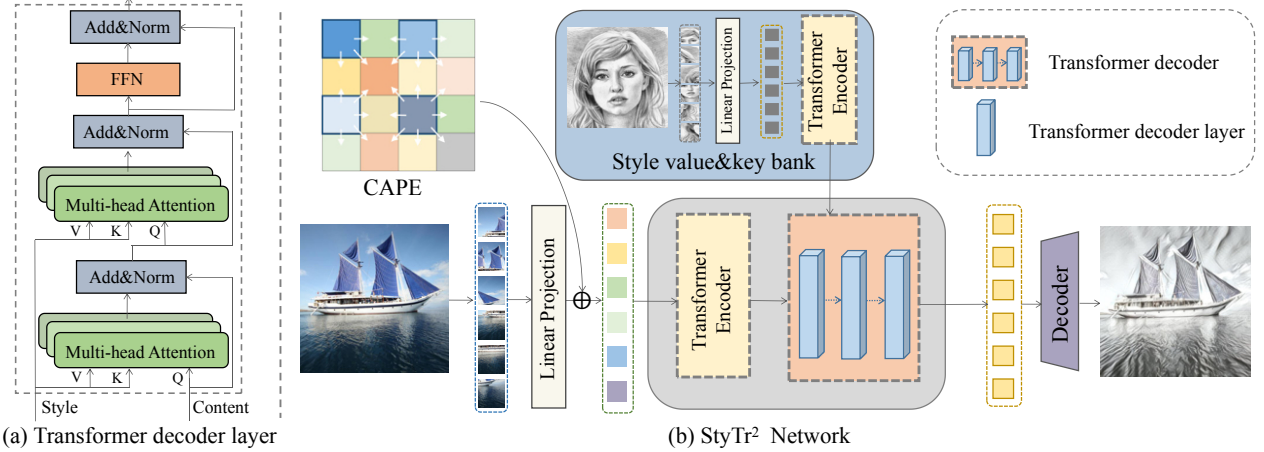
Add&Norm
FFN
Add&Norm
Multi-head Attention
V K Q
Add&Norm
Multi-head Attention
V K Q
Style
Content
(a) Transformer decoder layer

CAPE
Linear Projection
Transformer Encoder
Style value&key bank
Transformer decoder
Transformer decoder layer
Linear Projection
$\oplus$
Transformer Encoder
Decoder
(b) StyTr$^2$ Network